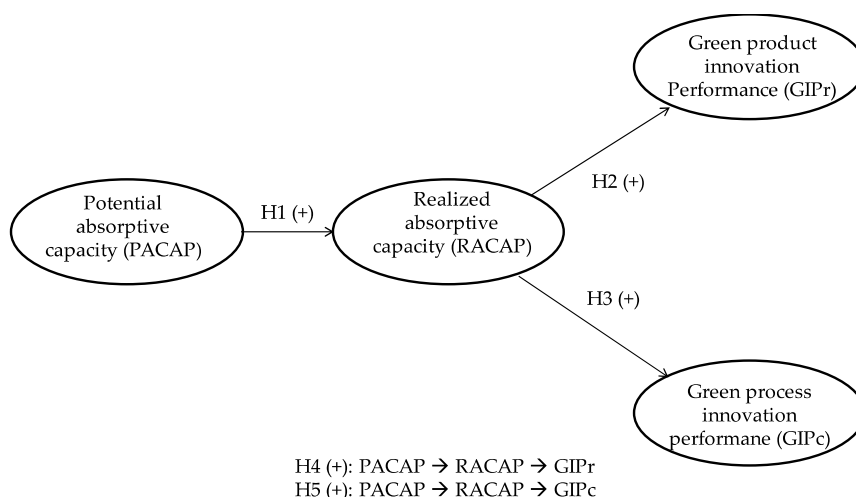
Green product innovation Performance (GIPr)

Potential absorptive capacity (PACAP)

H1 (+)

Realized absorptive capacity (RACAP)

H2 (+)

H3 (+)

Green process innovation performane (GIPc)

H4 (+): PACAP → RACAP → GIPr
H5 (+): PACAP → RACAP → GIPc